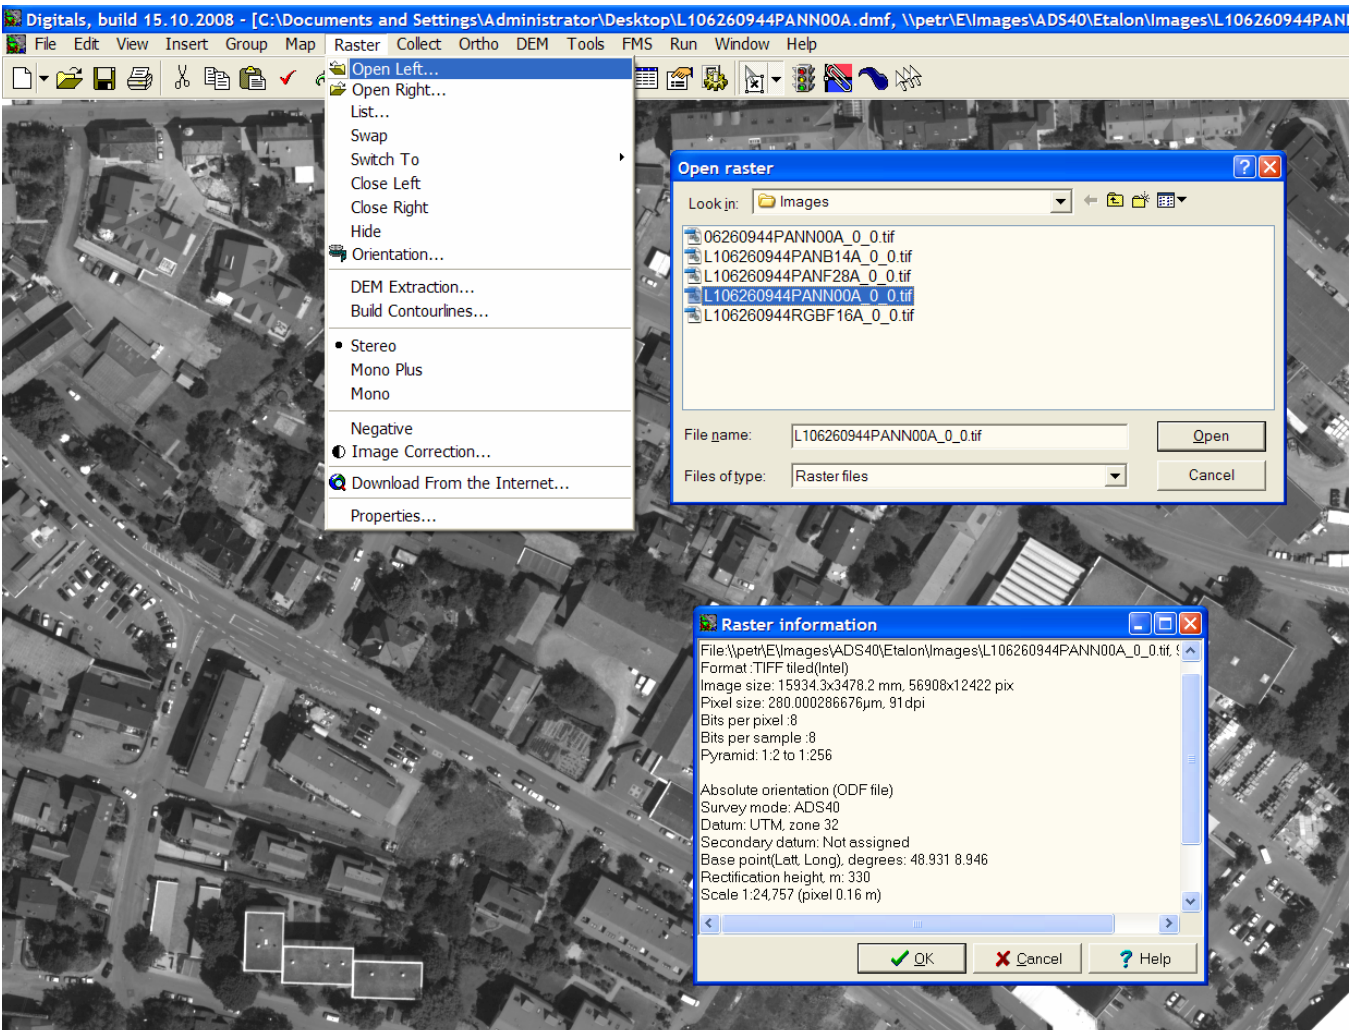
Digitals, build 15.10.2008 - [C:\Documents and Settings\Administrator\Desktop\L106260944PANN00A.dmf, \\petr\E\Images\ADS40\Etalon\Images\L106260944PAN

File Edit View Insert Group Map Raster Collect Ortho DEM Tools FMS Run Window Help

Open Left...
Open Right...
List...
Swap
Switch To
Close Left
Close Right
Hide
Orientation...
DEM Extraction...
Build Contourlines...
Stereo
Mono Plus
Mono
Negative
Image Correction...
Download From the Internet...
Properties...

Open raster

Look in: Images

06260944PANN00A_0_0.tif
L106260944PANB14A_0_0.tif
L106260944PANF28A_0_0.tif
L106260944PANN00A_0_0.tif
L106260944RGBF16A_0_0.tif

File name: L106260944PANN00A_0_0.tif
Open
Files of type: Raster files
Cancel

Raster information

File:\\petr\E\Images\ADS40\Etalon\Images\L106260944PANN00A_0_0.tif, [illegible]
Format :TIFF tiled(Intel)
Image size: 15934.3x3478.2 mm, 56908x12422 pix
Pixel size: 280.000286676µm, 91dpi
Bits per pixel :8
Bits per sample :8
Pyramid: 1:2 to 1:256

Absolute orientation (ODF file)
Survey mode: ADS40
Datum: UTM, zone 32
Secondary datum: Not assigned
Base point(Latt, Long), degrees: 48.931 8.946
Rectification height, m: 330
Scale 1:24,757 (pixel 0.16 m)

OK Cancel Help